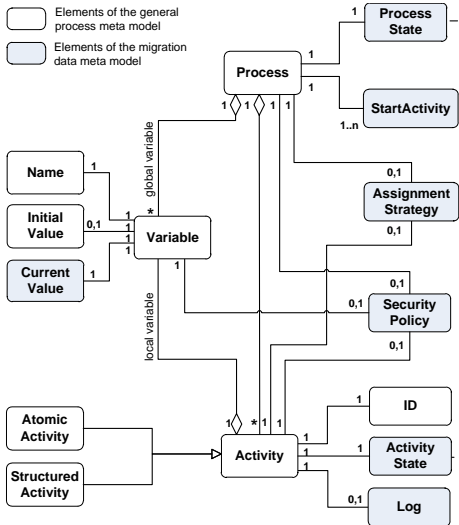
Elements of the general process meta model

Elements of the migration data meta model

1
Process State
1
Process
1
1
StartActivity
1..n
1 1
global variable
0,1
Assignment Strategy
0,1
Name
1
1
*
Initial Value
0,1
1
1
Variable
1
Current Value
1
1
0,1
0,1
Security Policy
local variable
0,1
Atomic Activity
1
ID
1
1
* 1 1
Activity
1
Activity State
Structured Activity
1
0,1
Log